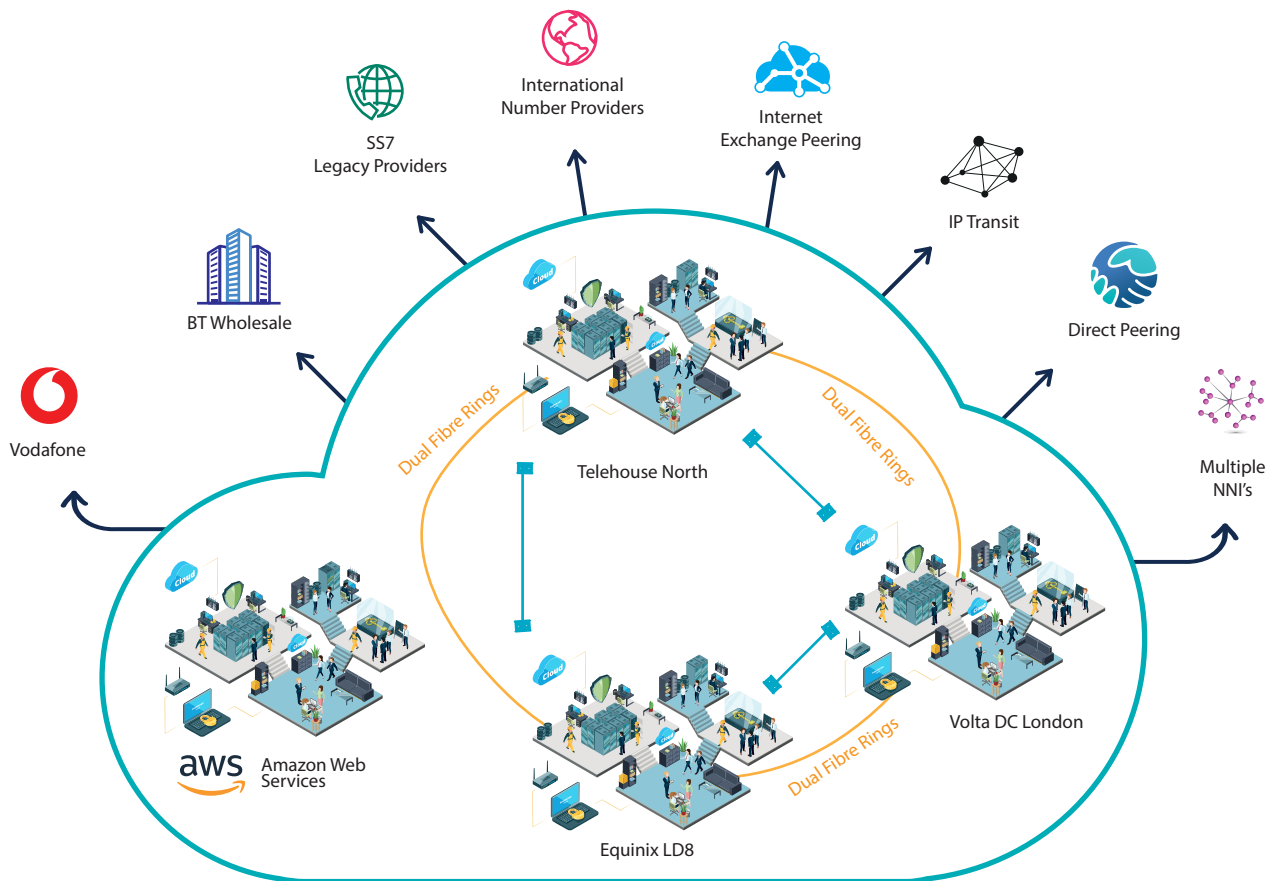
International Number Providers

SS7 Legacy Providers

Internet Exchange Peering

IP Transit

BT Wholesale

Direct Peering

Vodafone

Multiple NNI's

Cloud

Dual Fibre Rings

Dual Fibre Rings

Telehouse North

Cloud

Cloud

Cloud

Volta DC London

aws Amazon Web Services

Dual Fibre Rings

Equinix LD8